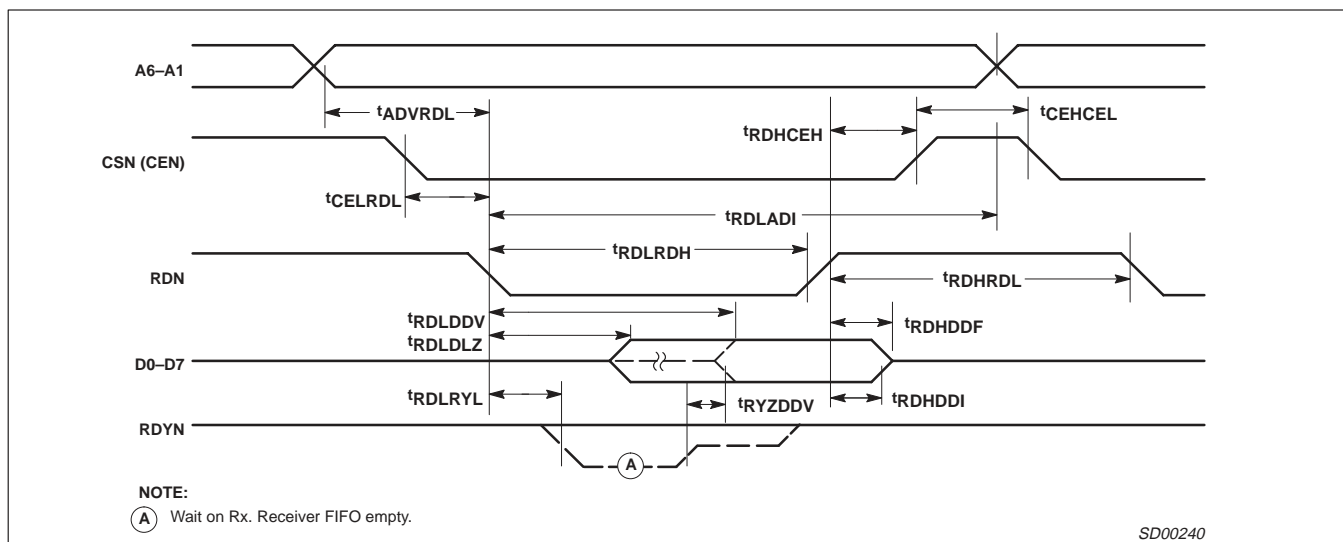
A6–A1

$t_{ADVRDL}$

$t_{CEHCEL}$

$t_{RDHCEH}$

CSN (CEN)

$t_{CELRDL}$

$t_{RDLADI}$

$t_{RDLRDH}$

RDN

$t_{RDHRDL}$

$t_{RDLDDV}$

$t_{RDLDLZ}$

$t_{RDHDDF}$

D0–D7

$t_{RDLRYL}$

$t_{RYZDDV}$

$t_{RDHDDI}$

RDYN

A

NOTE:

A Wait on Rx. Receiver FIFO empty.

SD00240